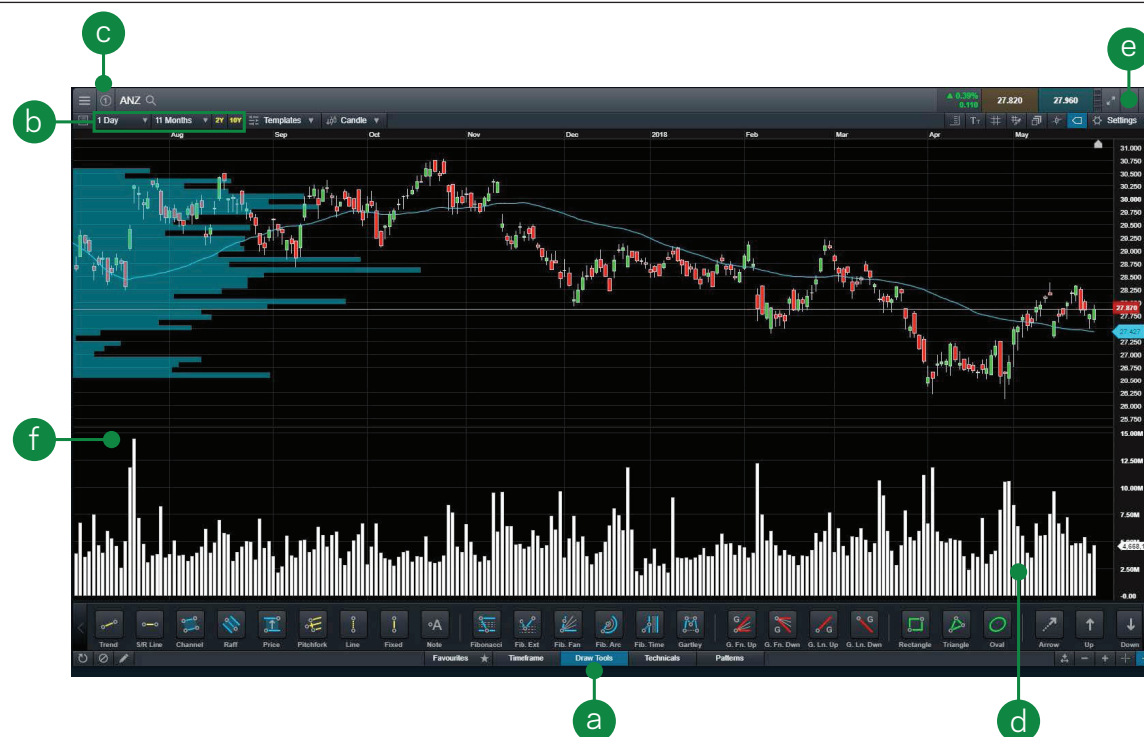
c

e

b

ANZ

▲ 0.39%
0.110

27.820

27.960

1 Day

11 Months

2Y

10Y

Templates

Candle

Settings

Aug

Sep

Oct

Nov

Dec

2018

Feb

Mar

Apr

May

31.000
30.750
30.500
30.250
30.000
29.750
29.500
29.250
29.000
28.750
28.500
28.250
28.000
27.870
27.750
27.457
27.250
27.000
26.750
26.500
26.250
26.000
25.750

f

15.00M
12.50M
10.00M
7.50M
4,668.1
2.50M
-0.00

Trend
S/R Line
Channel
Raff
Price
Pitchfork
Line
Fixed
Note
Fibonacci
Fib. Ext
Fib. Fan
Fib. Arc
Fib. Time
Gartley
G. Fn. Up
G. Fn. Dwn
G. Ln. Up
G. Ln. Dwn
Rectangle
Triangle
Oval
Arrow
Up
Down

Favourites
Timeframe
Draw Tools
Technicals
Patterns

a

d